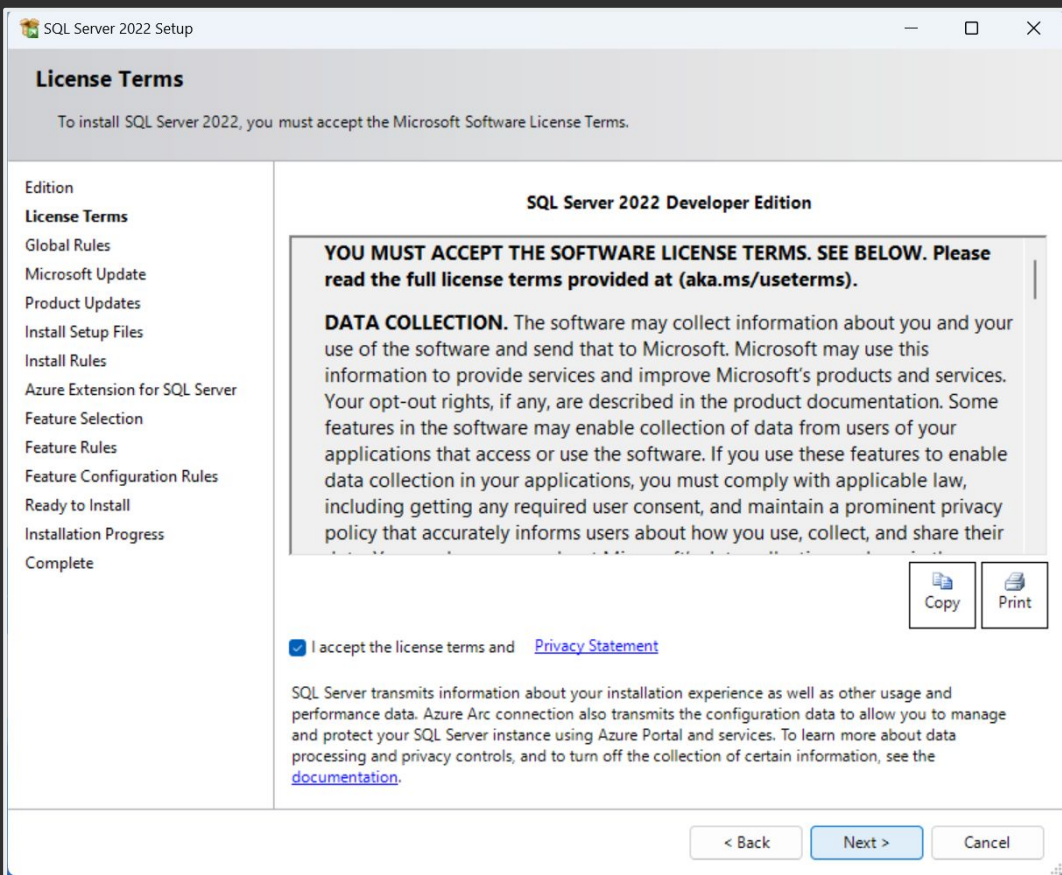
SQL Server 2022 Setup

License Terms

To install SQL Server 2022, you must accept the Microsoft Software License Terms.

Edition
License Terms
Global Rules
Microsoft Update
Product Updates
Install Setup Files
Install Rules
Azure Extension for SQL Server
Feature Selection
Feature Rules
Feature Configuration Rules
Ready to Install
Installation Progress
Complete

SQL Server 2022 Developer Edition

YOU MUST ACCEPT THE SOFTWARE LICENSE TERMS. SEE BELOW. Please read the full license terms provided at (aka.ms/useterms).

DATA COLLECTION. The software may collect information about you and your use of the software and send that to Microsoft. Microsoft may use this information to provide services and improve Microsoft's products and services. Your opt-out rights, if any, are described in the product documentation. Some features in the software may enable collection of data from users of your applications that access or use the software. If you use these features to enable data collection in your applications, you must comply with applicable law, including getting any required user consent, and maintain a prominent privacy policy that accurately informs users about how you use, collect, and share their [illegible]

Copy
Print

I accept the license terms and Privacy Statement

SQL Server transmits information about your installation experience as well as other usage and performance data. Azure Arc connection also transmits the configuration data to allow you to manage and protect your SQL Server instance using Azure Portal and services. To learn more about data processing and privacy controls, and to turn off the collection of certain information, see the documentation.

< Back
Next >
Cancel